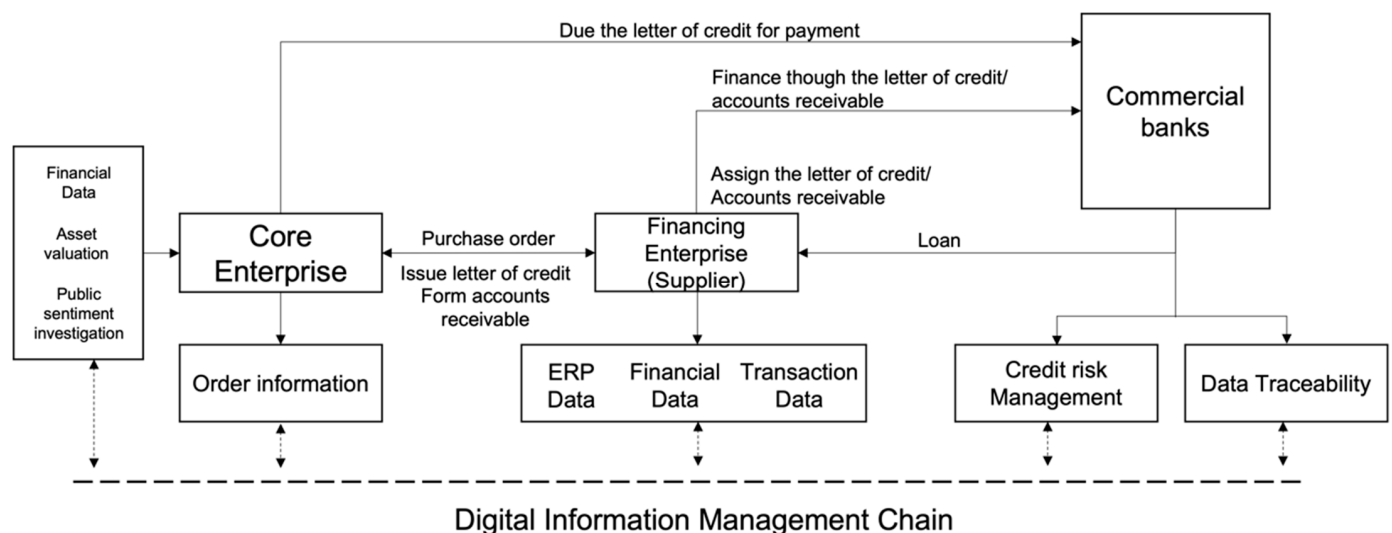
Due the letter of credit for payment

Finance though the letter of credit/ accounts receivable

Commercial banks

Financial Data

Asset valuation

Public sentiment investigation

Assign the letter of credit/ Accounts receivable

Core Enterprise

Purchase order

Issue letter of credit Form accounts receivable

Financing Enterprise (Supplier)

Loan

Order information

ERP Data

Financial Data

Transaction Data

Credit risk Management

Data Traceability

Digital Information Management Chain